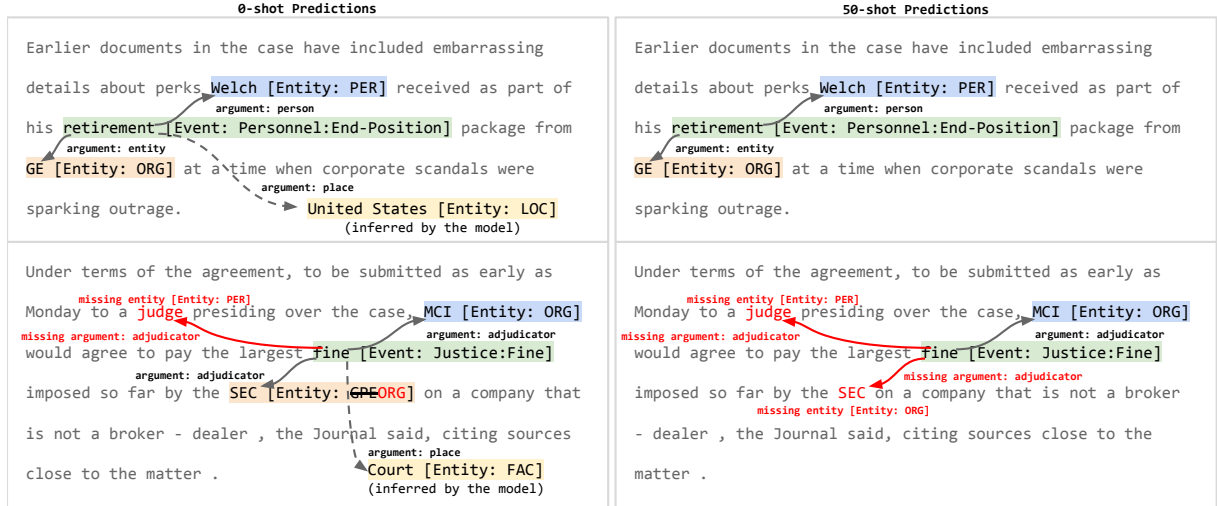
0-shot Predictions

Earlier documents in the case have included embarrassing details about perks Welch [Entity: PER] received as part of his retirement [Event: Personnel:End-Position] package from GE [Entity: ORG] at a time when corporate scandals were sparking outrage.

argument: person
argument: entity
argument: place

United States [Entity: LOC]
(inferred by the model)

50-shot Predictions

Earlier documents in the case have included embarrassing details about perks Welch [Entity: PER] received as part of his retirement [Event: Personnel:End-Position] package from GE [Entity: ORG] at a time when corporate scandals were sparking outrage.

argument: person
argument: entity

Under terms of the agreement, to be submitted as early as Monday to a judge presiding over the case, MCI [Entity: ORG] would agree to pay the largest fine [Event: Justice:Fine] imposed so far by the SEC [Entity: GPE ORG] on a company that is not a broker - dealer , the Journal said, citing sources close to the matter .

missing entity [Entity: PER]
missing argument: adjudicator
argument: adjudicator
argument: adjudicator
argument: place

Court [Entity: FAC]
(inferred by the model)

Under terms of the agreement, to be submitted as early as Monday to a judge presiding over the case, MCI [Entity: ORG] would agree to pay the largest fine [Event: Justice:Fine] imposed so far by the SEC on a company that is not a broker - dealer , the Journal said, citing sources close to the matter .

missing entity [Entity: PER]
missing argument: adjudicator
argument: adjudicator
missing argument: adjudicator
missing entity [Entity: ORG]